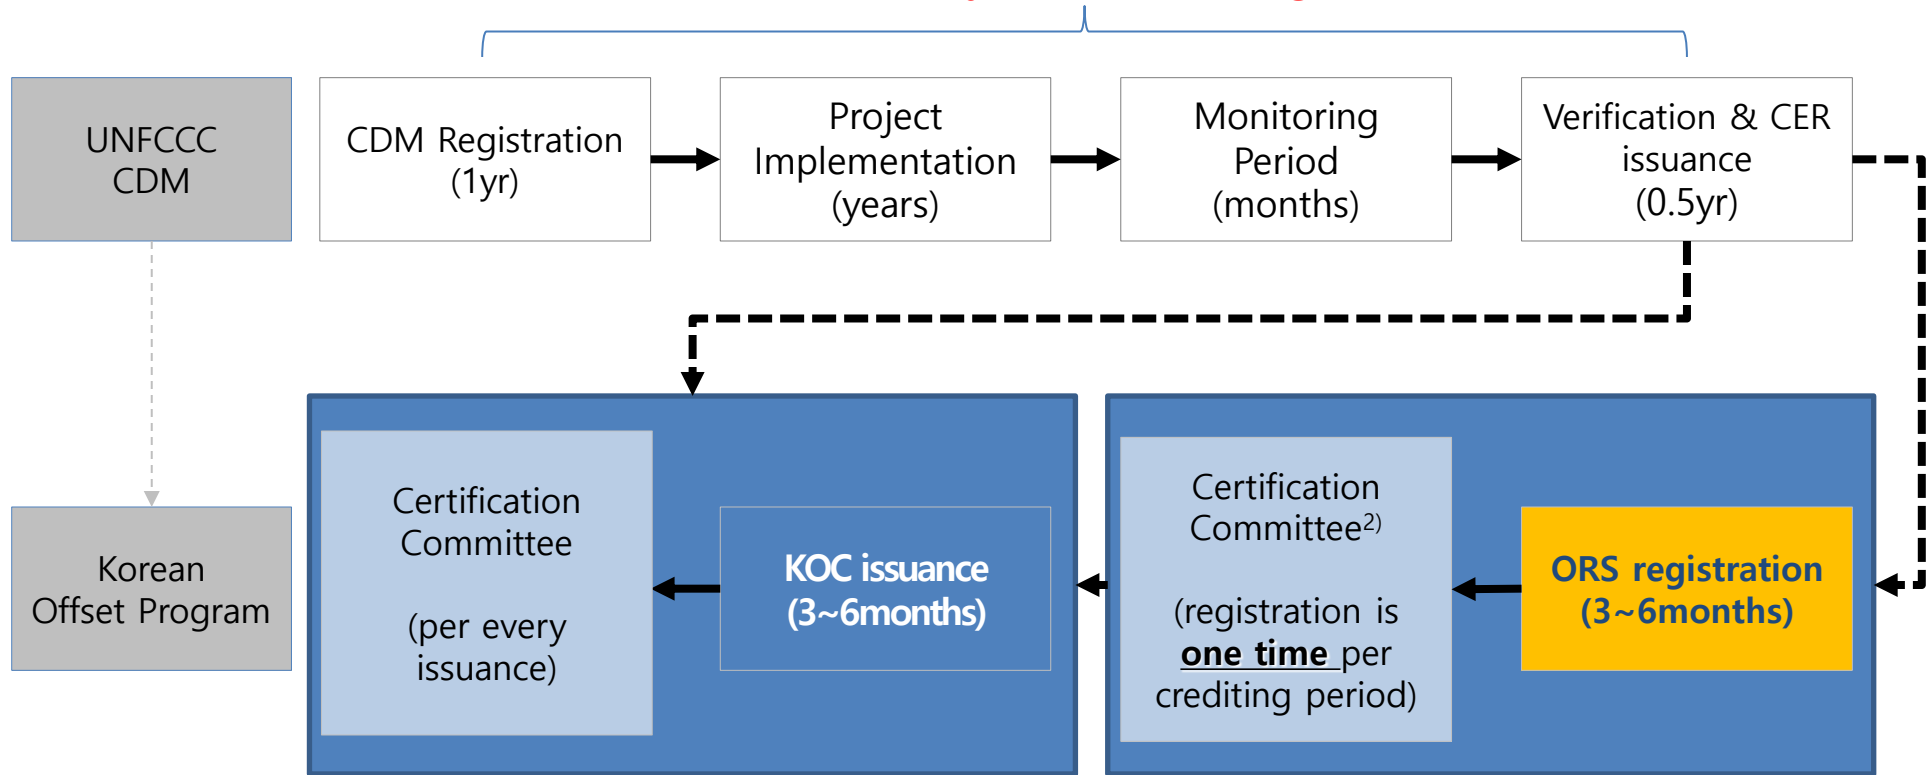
UNFCCC CDM

CDM Registration (1yr)

Project Implementation (years)

Monitoring Period (months)

Verification & CER issuance (0.5yr)

Korean Offset Program

Certification Committee

(per every issuance)

KOC issuance (3~6months)

Certification Committee$^{2)}$

(registration is one time per crediting period)

ORS registration (3~6months)